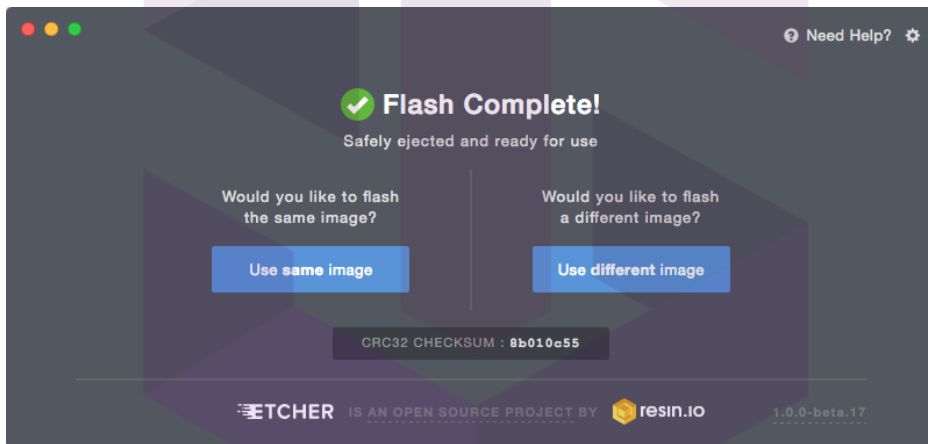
Need Help?

Flash Complete!

Safely ejected and ready for use

Would you like to flash the same image?

Use same image

Would you like to flash a different image?

Use different image

CRC32 CHECKSUM : 8b010c55

ETCHER IS AN OPEN SOURCE PROJECT BY resin.io

1.0.0-beta.17